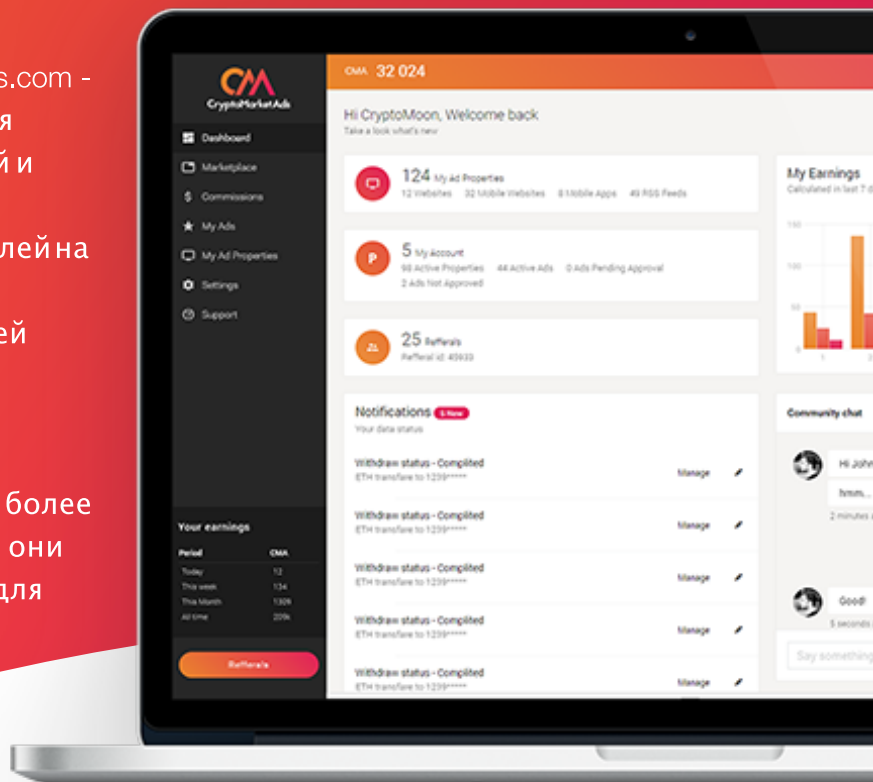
s.com -
я
й и

лей на

ей

более
они
для

CMA
CryptoMarketAds

Dashboard
Marketplace
Commissions
My Ads
My Ad Properties
Settings
Support

Your earnings

| Period | CMA |
|---|---|
| Today | 12 |
| This week | 134 |
| This Month | 1309 |
| All time | 209k |

Refferals

CMA 32 024

Hi CryptoMoon, Welcome back
Take a look what's new

124 My Ad Properties
12 Websites 32 Mobile Websites 8 Mobile Apps 49 RSS Feeds

5 My Account
98 Active Properties 44 Active Ads 0 Ads Pending Approval
2 Ads Not Approved

25 Refferals
Refferal id: 45933

Notifications 6 New
Your data status

Withdraw status - Complited
ETH transfare to 1239*****
Manage

Withdraw status - Complited
ETH transfare to 1239*****
Manage

Withdraw status - Complited
ETH transfare to 1239*****
Manage

Withdraw status - Complited
ETH transfare to 1239*****
Manage

Withdraw status - Complited
ETH transfare to 1239*****
Manage

My Earnings
Calculated in last 7 d

150
100
50
0
1
2

Community chat
Hi John
hmm..
2 minutes
Good!
5 seconds
Say something